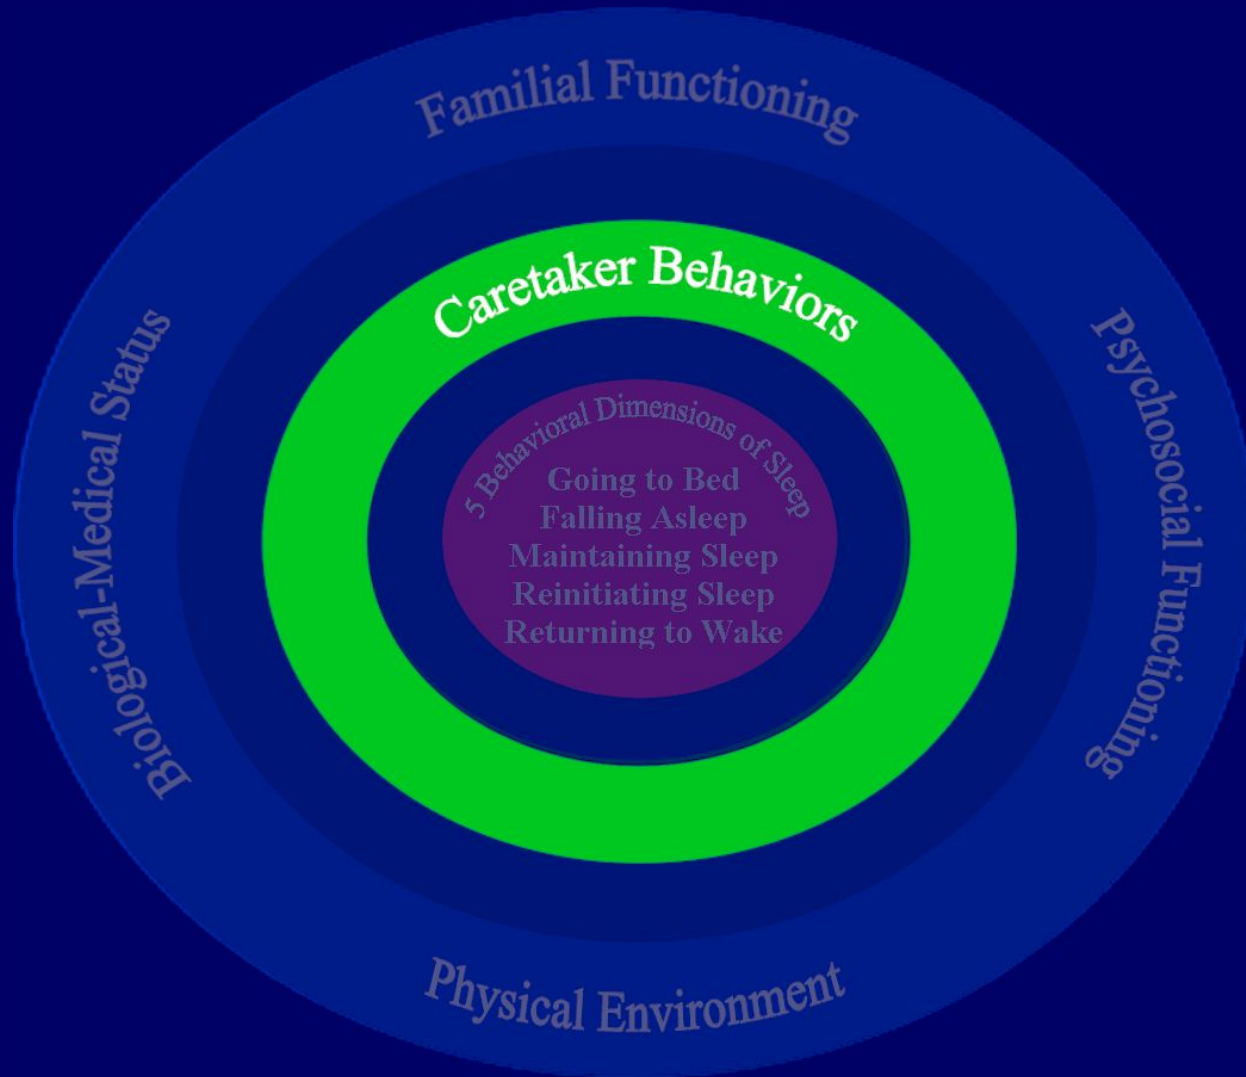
Familial Functioning

Biological-Medical Status

Psychosocial Functioning

Caretaker Behaviors

5 Behavioral Dimensions of Sleep

Going to Bed
Falling Asleep
Maintaining Sleep
Reinitiating Sleep
Returning to Wake

Physical Environment